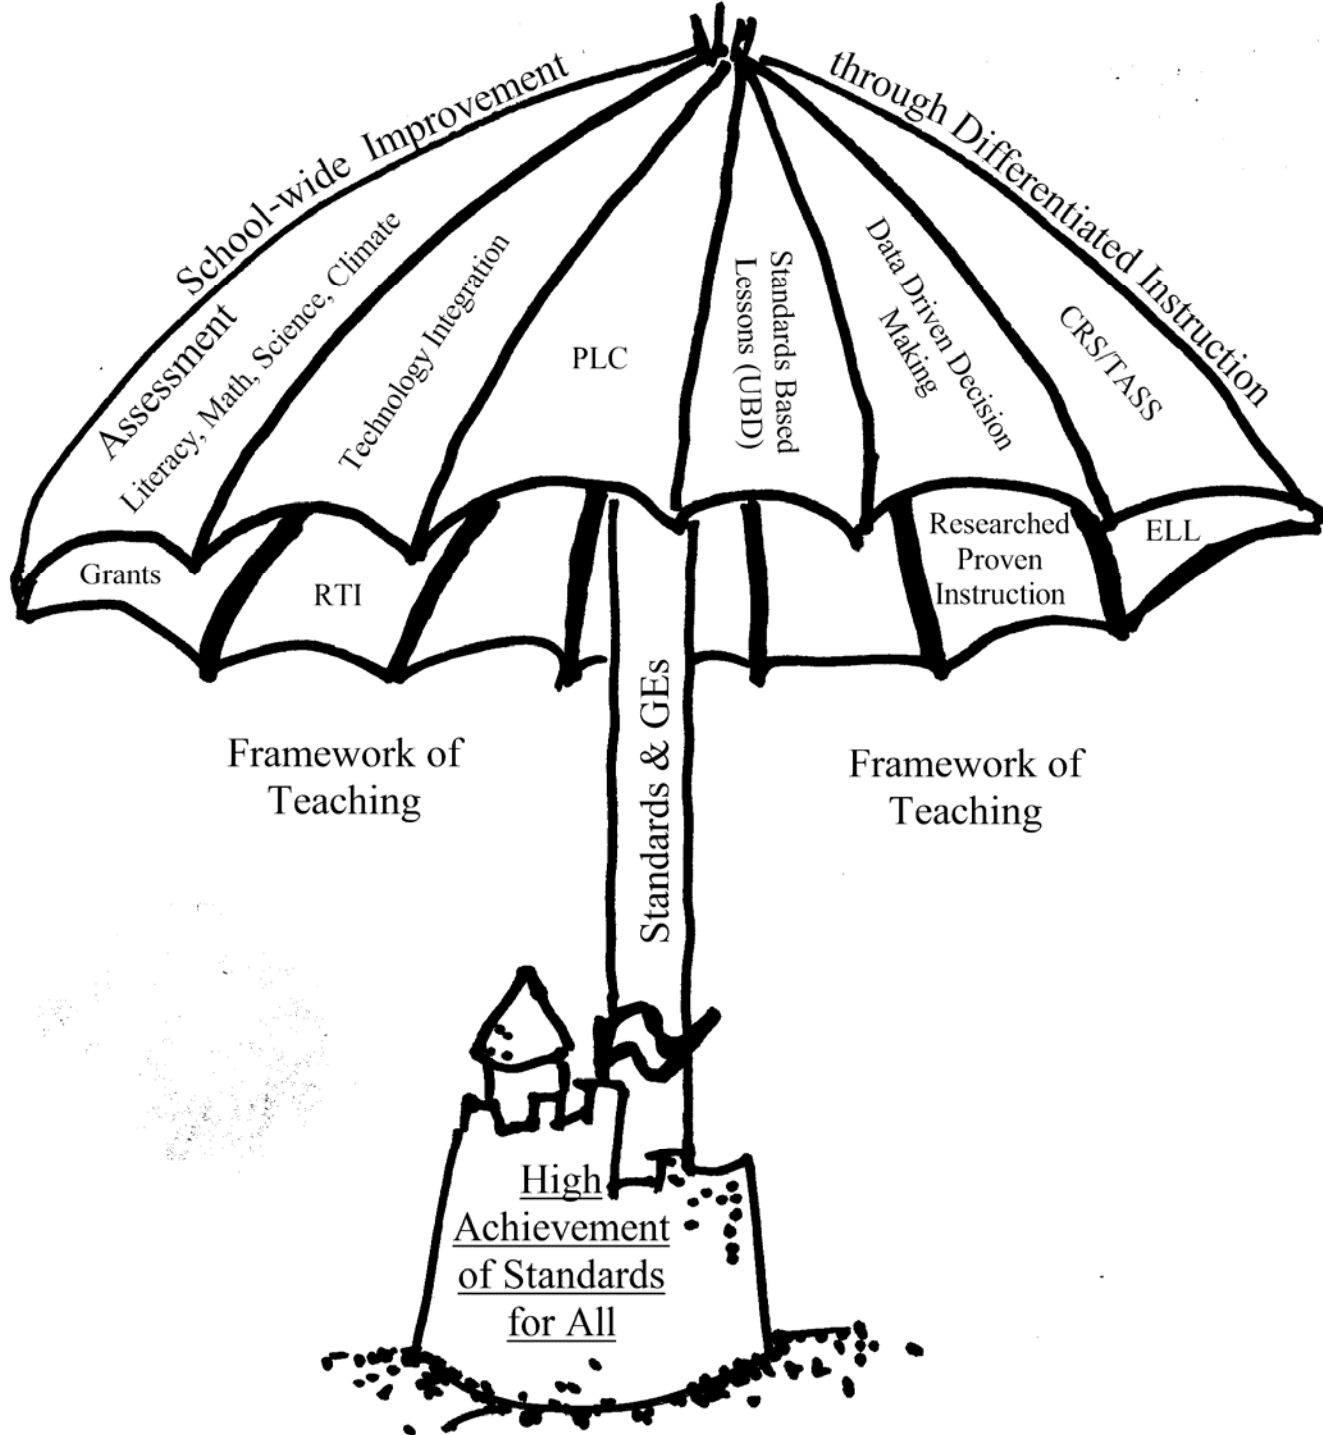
School-wide Improvement through Differentiated Instruction

Assessment

Literacy, Math, Science, Climate

Technology Integration

PLC

Standards Based Lessons (UBD)

Data Driven Decision Making

CRS/TASS

Grants

RTI

Researched Proven Instruction

ELL

Framework of Teaching

Standards & GEs

Framework of Teaching

High Achievement of Standards for All